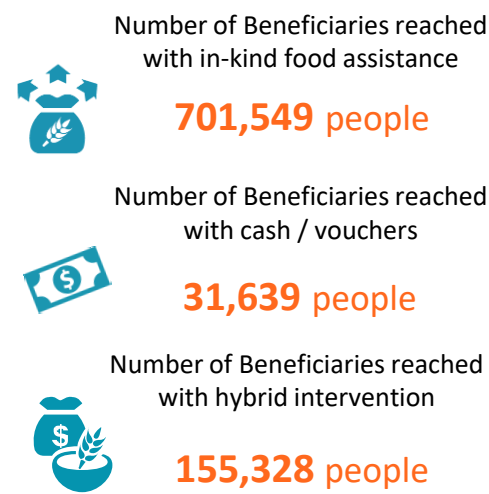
Number of Beneficiaries reached with in-kind food assistance

701,549 people

Number of Beneficiaries reached with cash / vouchers

31,639 people

Number of Beneficiaries reached with hybrid intervention

155,328 people